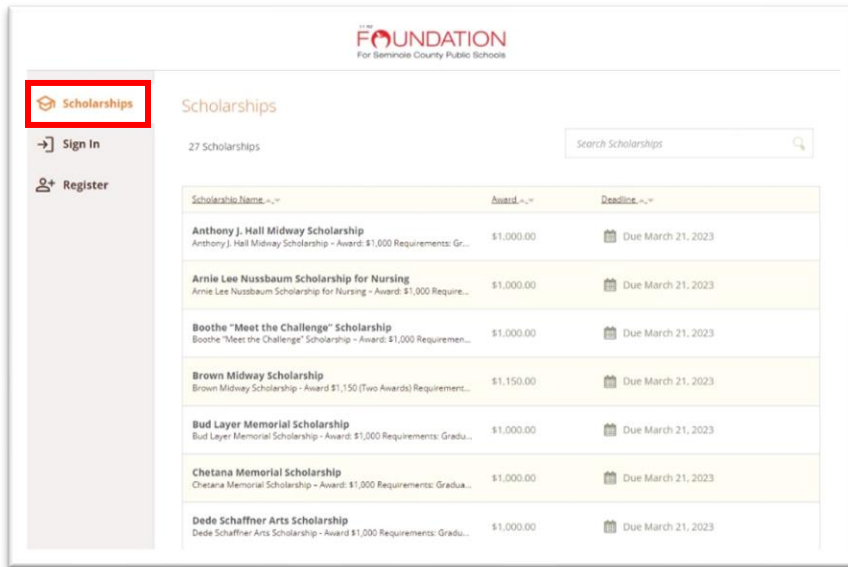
FOUNDATION
For Seminole County Public Schools

Scholarships
Sign In
Register

Scholarships

27 Scholarships

Search Scholarships

| Scholarship Name | Award | Deadline |
|---|---|---|
| Anthony J. Hall Midway Scholarship<br>Anthony J. Hall Midway Scholarship – Award: $1,000 Requirements: Gr... | $1,000.00 | Due March 21, 2023 |
| Arnie Lee Nussbaum Scholarship for Nursing<br>Arnie Lee Nussbaum Scholarship for Nursing – Award: $1,000 Require... | $1,000.00 | Due March 21, 2023 |
| Boothe "Meet the Challenge" Scholarship<br>Boothe "Meet the Challenge" Scholarship – Award: $1,000 Requiremen... | $1,000.00 | Due March 21, 2023 |
| Brown Midway Scholarship<br>Brown Midway Scholarship - Award $1,150 (Two Awards) Requirement... | $1,150.00 | Due March 21, 2023 |
| Bud Layer Memorial Scholarship<br>Bud Layer Memorial Scholarship - Award: $1,000 Requirements: Gradu... | $1,000.00 | Due March 21, 2023 |
| Chetana Memorial Scholarship<br>Chetana Memorial Scholarship – Award: $1,000 Requirements: Gradua... | $1,000.00 | Due March 21, 2023 |
| Dede Schaffner Arts Scholarship<br>Dede Schaffner Arts Scholarship - Award $1,000 Requirements: Gradu... | $1,000.00 | Due March 21, 2023 |